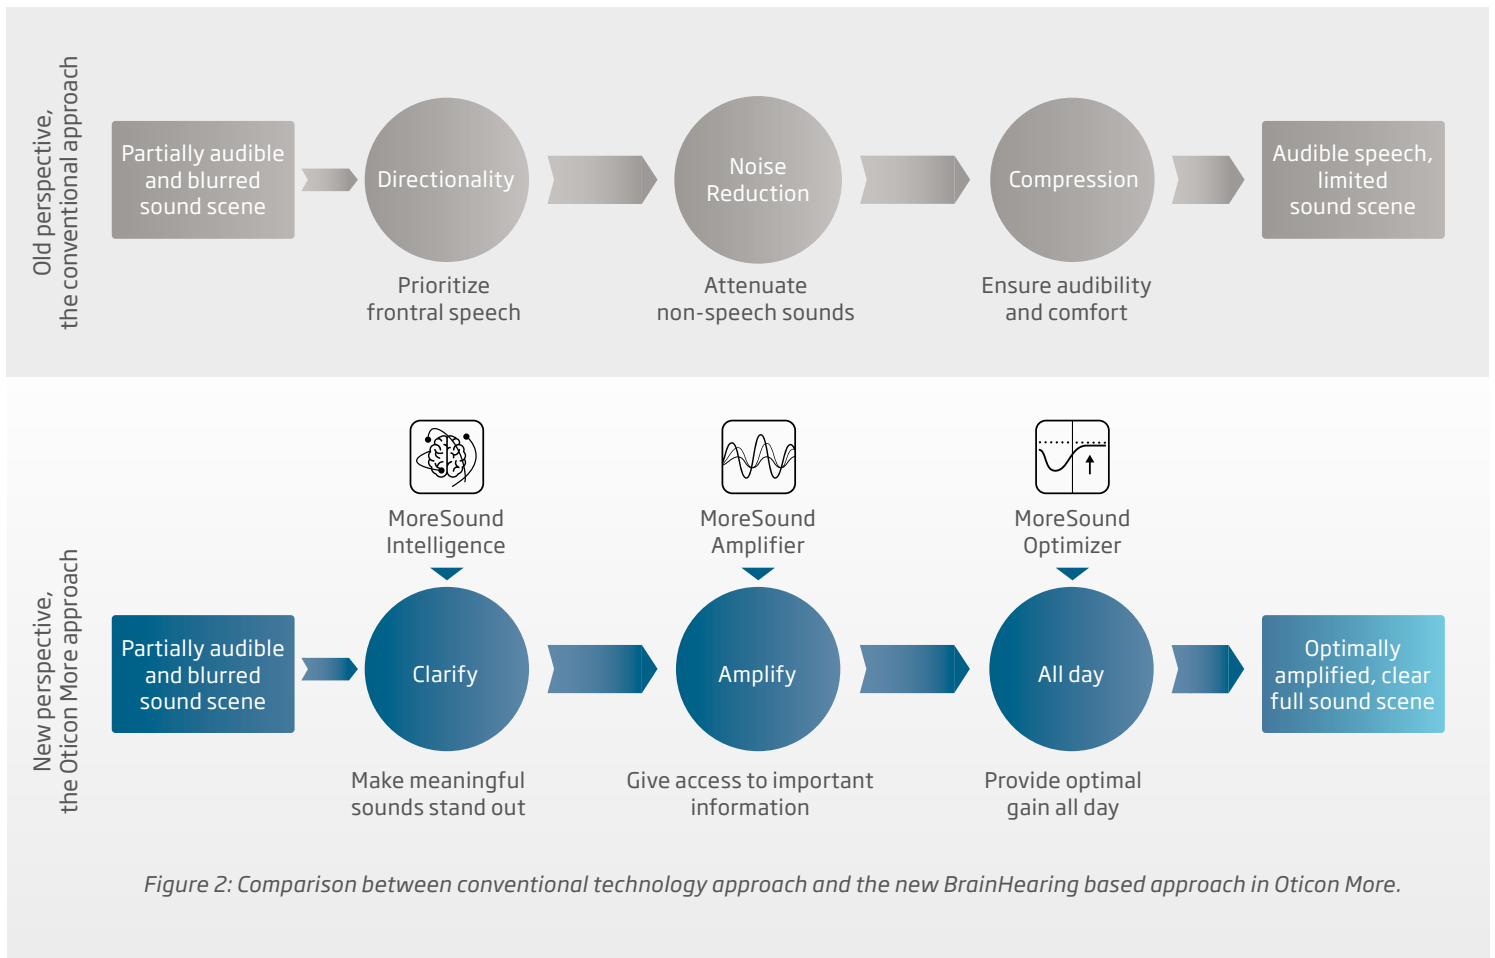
Old perspective,
the conventional approach

Partially audible and blurred sound scene

Directionality

Prioritize frontral speech

Noise Reduction

Attenuate non-speech sounds

Compression

Ensure audibility and comfort

Audible speech, limited sound scene

New perspective,
the Oticon More approach

MoreSound Intelligence

MoreSound Amplifier

MoreSound Optimizer

Partially audible and blurred sound scene

Clarify

Make meaningful sounds stand out

Amplify

Give access to important information

All day

Provide optimal gain all day

Optimally amplified, clear full sound scene

Figure 2: Comparison between conventional technology approach and the new BrainHearing based approach in Oticon More.